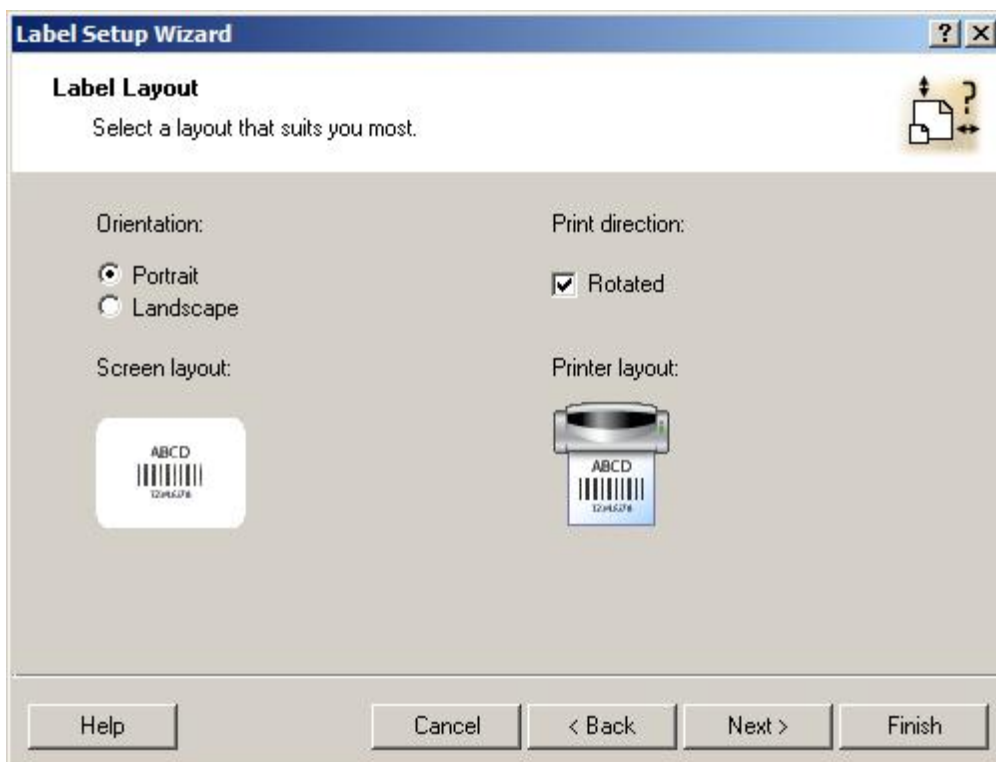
Label Setup Wizard

?

Label Layout

Select a layout that suits you most.

Orientation:

Portrait

Landscape

Print direction:

Rotated

Screen layout:

ABCD

12345678

Printer layout:

ABCD

12345678

Help

Cancel

< Back

Next >

Finish